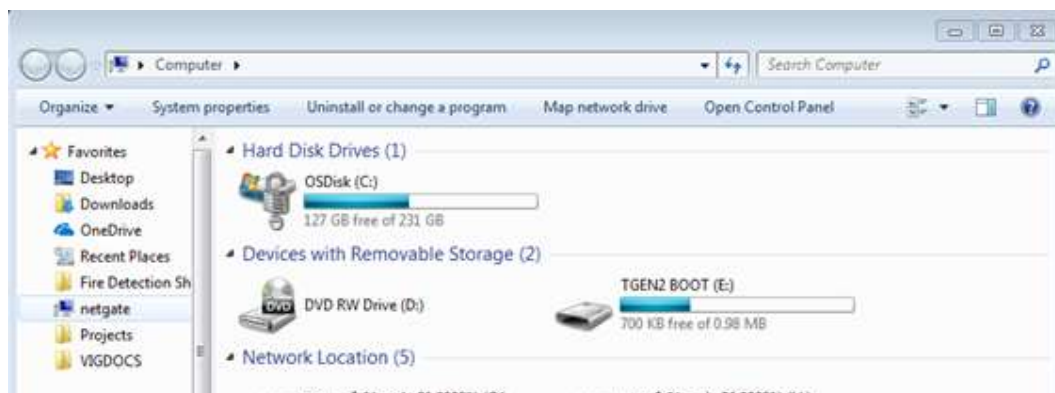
Computer ▸

Search Computer

Organize ▾ System properties Uninstall or change a program Map network drive Open Control Panel

Favorites
Desktop
Downloads
OneDrive
Recent Places
Fire Detection Sh
netgate
Projects
VIGDOCS

Hard Disk Drives (1)

OSDisk (C:)
127 GB free of 231 GB

Devices with Removable Storage (2)

DVD
DVD RW Drive (D:)

TGEN2 BOOT (E:)
700 KB free of 0.98 MB

Network Location (5)

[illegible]